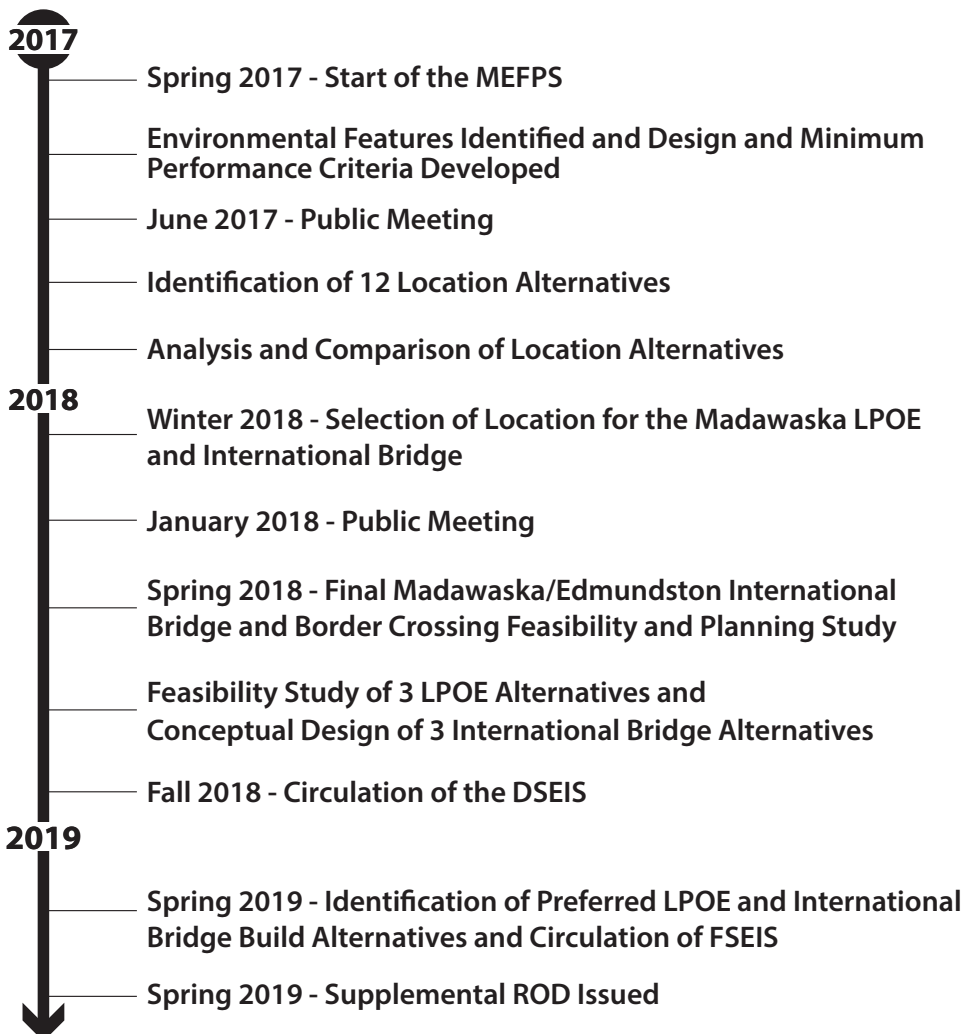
2017

Spring 2017 - Start of the MEFPS

Environmental Features Identified and Design and Minimum Performance Criteria Developed

June 2017 - Public Meeting

Identification of 12 Location Alternatives

Analysis and Comparison of Location Alternatives

2018

Winter 2018 - Selection of Location for the Madawaska LPOE and International Bridge

January 2018 - Public Meeting

Spring 2018 - Final Madawaska/Edmundston International Bridge and Border Crossing Feasibility and Planning Study

Feasibility Study of 3 LPOE Alternatives and Conceptual Design of 3 International Bridge Alternatives

Fall 2018 - Circulation of the DSEIS

2019

Spring 2019 - Identification of Preferred LPOE and International Bridge Build Alternatives and Circulation of FSEIS

Spring 2019 - Supplemental ROD Issued